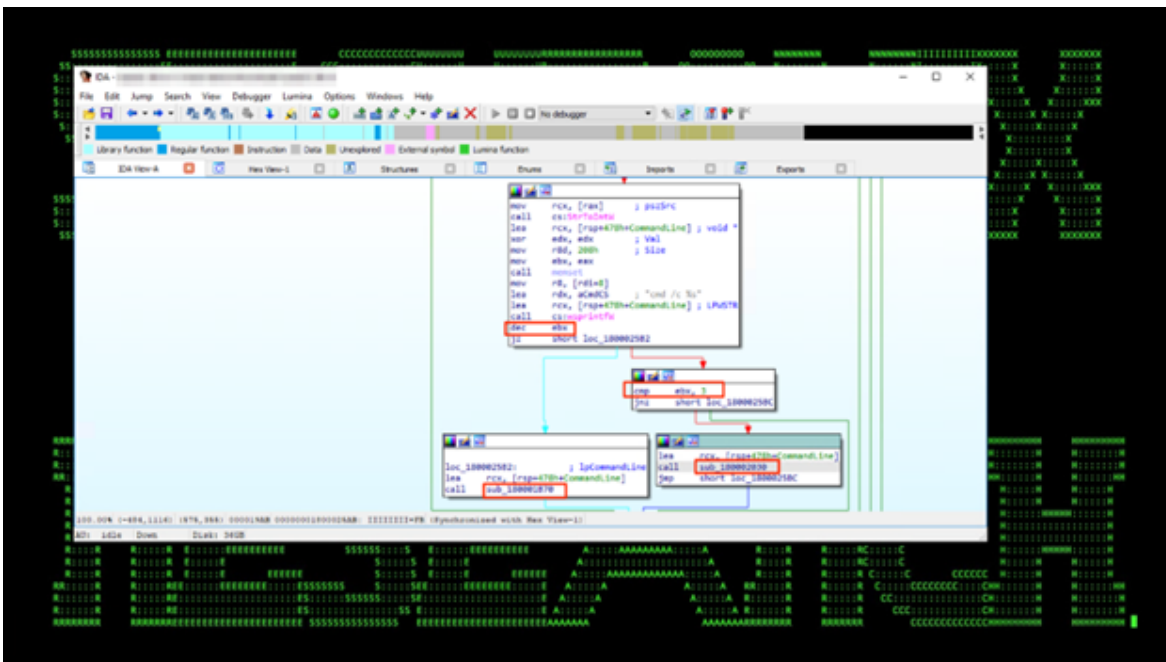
IDA -

File Edit Jump Search View Debugger Lumina Options Windows Help

No debugger

Library function Regular function Instruction Data Unexplored External symbol Lumina function

IDA View-A Hex View-1 Structures Enums Imports Exports

mov rcx, [rax] ; pszSrc
call cs:StrToIntW
lea rcx, [rsp+478h+CommandLine] ; void *
xor edx, edx ; Val
mov r8d, 208h ; Size
mov ebx, eax
call memset
mov r8, [rdi+8]
lea rdx, aCmdCS ; "cmd /c %s"
lea rcx, [rsp+478h+CommandLine] ; LPWSTR
call cs:wsprintfW
dec ebx
jz short loc_1800025B2

cmp ebx, 1
jnz short loc_1800025BC

loc_1800025B2: ; lpCommandLine
lea rcx, [rsp+478h+CommandLine]
call sub_180001870

lea rcx, [rsp+478h+CommandLine]
call sub_180002030
jmp short loc_1800025BC

100.00% (-484,1114) (876,866) 000019A8 00000001800025A8: IIIIIIII+FB (Synchronized with Hex View-1)

AU: idle Down Disk: 36GB